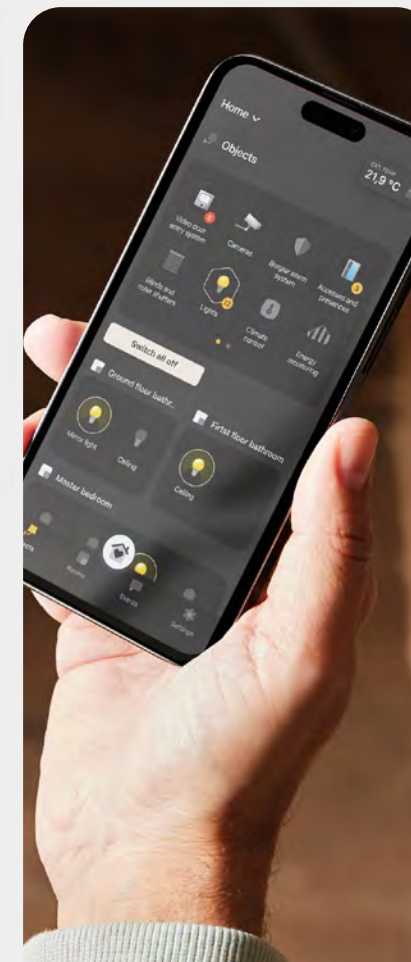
Home ⌄

Objects

OUT TEMP
21,9 °C

Video door entry system

Cameras

Burglar alarm system

Accesses and presences

Blinds and roller shutters

Lights

Climate control

Energy monitoring

Switch all off

Ground floor bathr...

Mirror light

Ceiling

First floor bathroom

Ceiling

Master bedroom

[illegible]

Rooms

Events

Settings